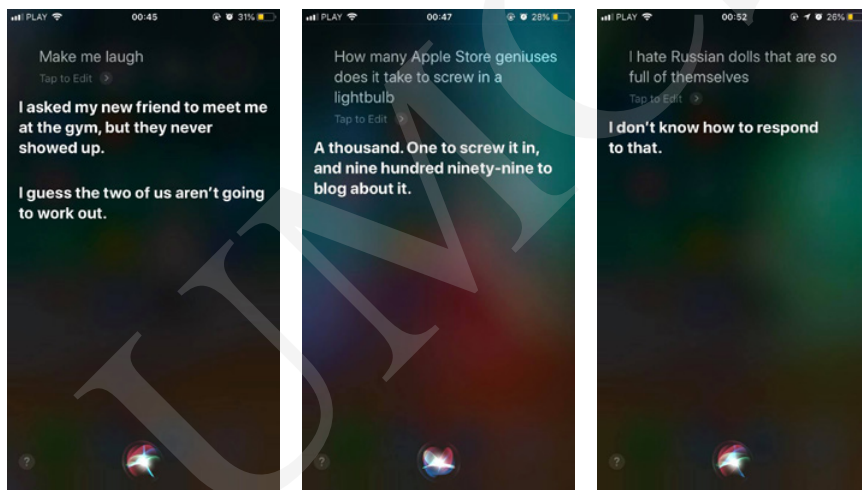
PLAY 00:45 31%

Make me laugh
Tap to Edit

I asked my new friend to meet me at the gym, but they never showed up.

I guess the two of us aren't going to work out.

?

PLAY 00:47 28%

How many Apple Store geniuses does it take to screw in a lightbulb
Tap to Edit

A thousand. One to screw it in, and nine hundred ninety-nine to blog about it.

?

PLAY 00:52 26%

I hate Russian dolls that are so full of themselves
Tap to Edit

I don't know how to respond to that.

?

UMCS